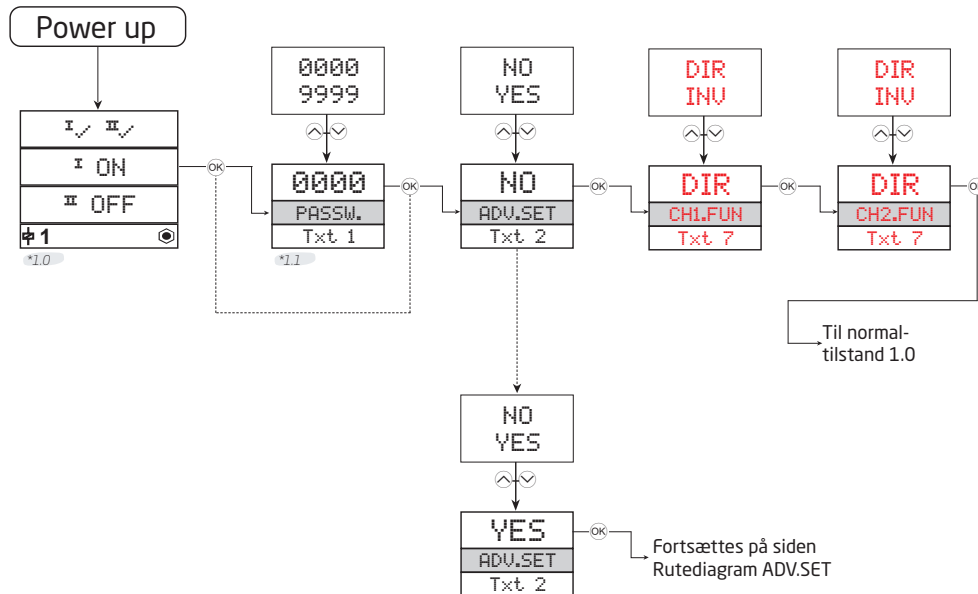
Power up

I✓ II✓

I ON

II OFF

1

*1.0

0000
9999

0000

PASSW.

Txt 1

*1.1

OK

NO
YES

NO

ADV.SET

Txt 2

OK

DIR
INV

DIR

CH1.FUN

Txt 7

OK

DIR
INV

DIR

CH2.FUN

Txt 7

OK

Til normaltilstand 1.0

NO
YES

YES

ADV.SET

Txt 2

OK

Fortsættes på siden Rutediagram ADV.SET